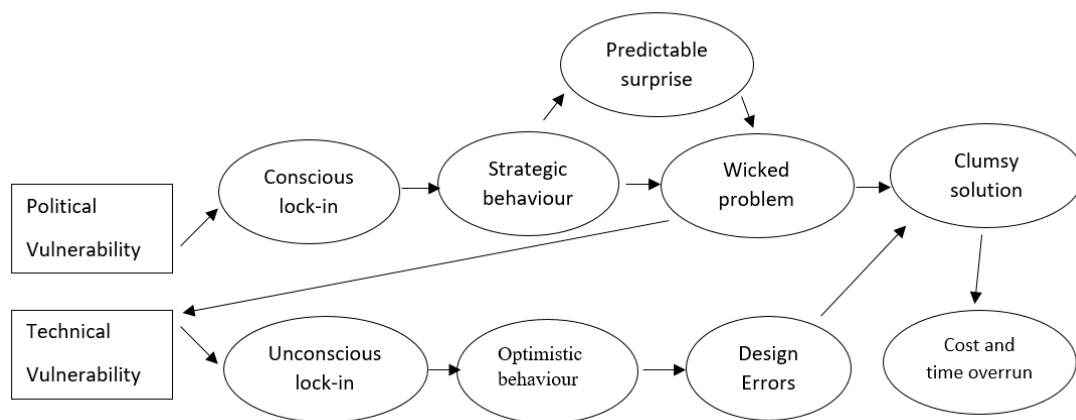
Predictable surprise

Political Vulnerability

Conscious lock-in

Strategic behaviour

Wicked problem

Clumsy solution

Technical Vulnerability

Unconscious lock-in

Optimistic behaviour

Design Errors

Cost and time overrun